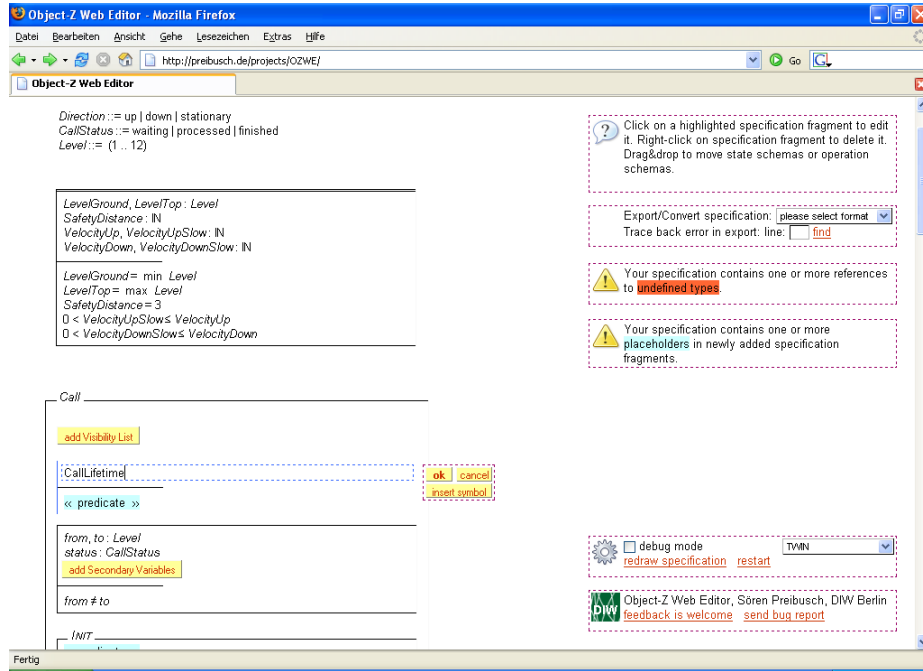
Object-Z Web Editor - Mozilla Firefox

Datei Bearbeiten Ansicht Gehe Lesezeichen Extras Hilfe

http://preibusch.de/projects/OZWE/

Go

Object-Z Web Editor

*Direction* ::= up | down | stationary
*CallStatus* ::= waiting | processed | finished
*Level* ::= (1 .. 12)

*LevelGround*, *LevelTop* : *Level*
*SafetyDistance* : ℕ
*VelocityUp*, *VelocityUpSlow* : ℕ
*VelocityDown*, *VelocityDownSlow* : ℕ

*LevelGround* = min *Level*
*LevelTop* = max *Level*
*SafetyDistance* = 3
0 < *VelocityUpSlow* ≤ *VelocityUp*
0 < *VelocityDownSlow* ≤ *VelocityDown*

*Call*

add Visibility List

CallLifetime

ok cancel
insert symbol

« predicate »

*from*, *to* : *Level*
*status* : *CallStatus*
add Secondary Variables

*from* ≠ *to*

INIT

Click on a highlighted specification fragment to edit it. Right-click on specification fragment to delete it. Drag&drop to move state schemas or operation schemas.

Export/Convert specification: please select format
Trace back error in export: line: find

Your specification contains one or more references to undefined types.

Your specification contains one or more placeholders in newly added specification fragments.

debug mode TWN
redraw specification restart

Object-Z Web Editor, Sören Preibusch, DIW Berlin
feedback is welcome send bug report

DIW

Fertig